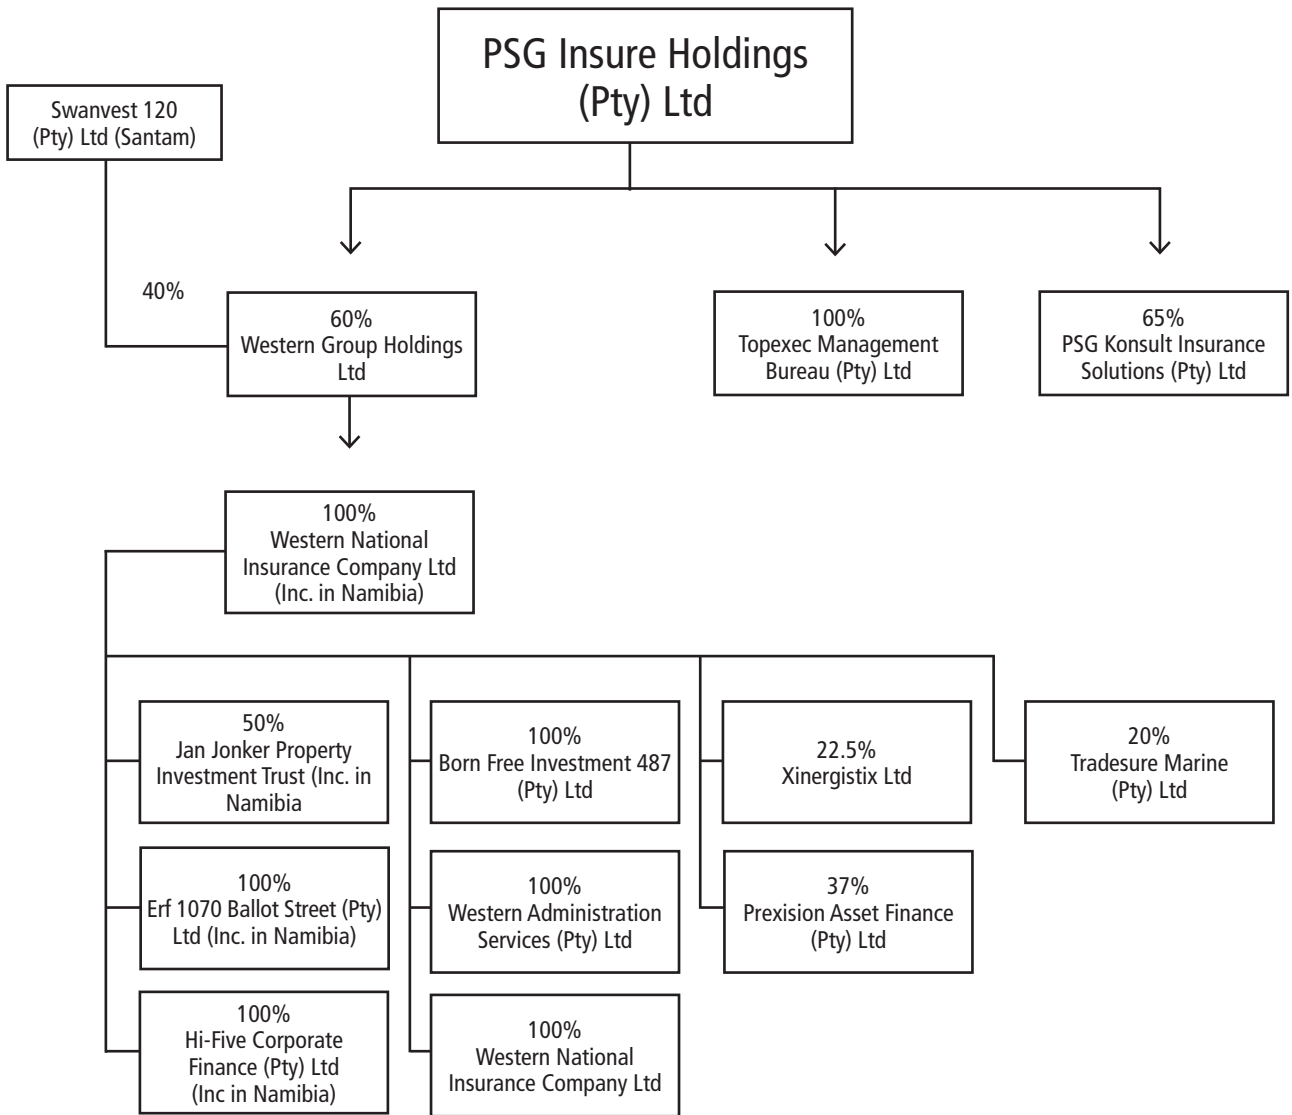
PSG Insure Holdings (Pty) Ltd

Swanvest 120 (Pty) Ltd (Santam)

40%

60%
Western Group Holdings Ltd

100%
Topexec Management Bureau (Pty) Ltd

65%
PSG Konsult Insurance Solutions (Pty) Ltd

100%
Western National Insurance Company Ltd (Inc. in Namibia)

50%
Jan Jonker Property Investment Trust (Inc. in Namibia

100%
Erf 1070 Ballot Street (Pty) Ltd (Inc. in Namibia)

100%
Hi-Five Corporate Finance (Pty) Ltd (Inc in Namibia)

100%
Born Free Investment 487 (Pty) Ltd

100%
Western Administration Services (Pty) Ltd

100%
Western National Insurance Company Ltd

22.5%
Xinergistix Ltd

37%
Prexision Asset Finance (Pty) Ltd

20%
Tradesure Marine (Pty) Ltd